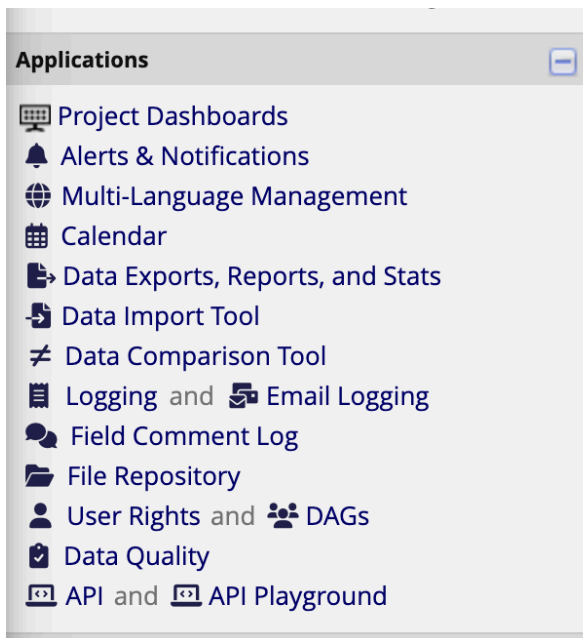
Applications

Project Dashboards
Alerts & Notifications
Multi-Language Management
Calendar
Data Exports, Reports, and Stats
Data Import Tool
Data Comparison Tool
Logging and Email Logging
Field Comment Log
File Repository
User Rights and DAGs
Data Quality
API and API Playground